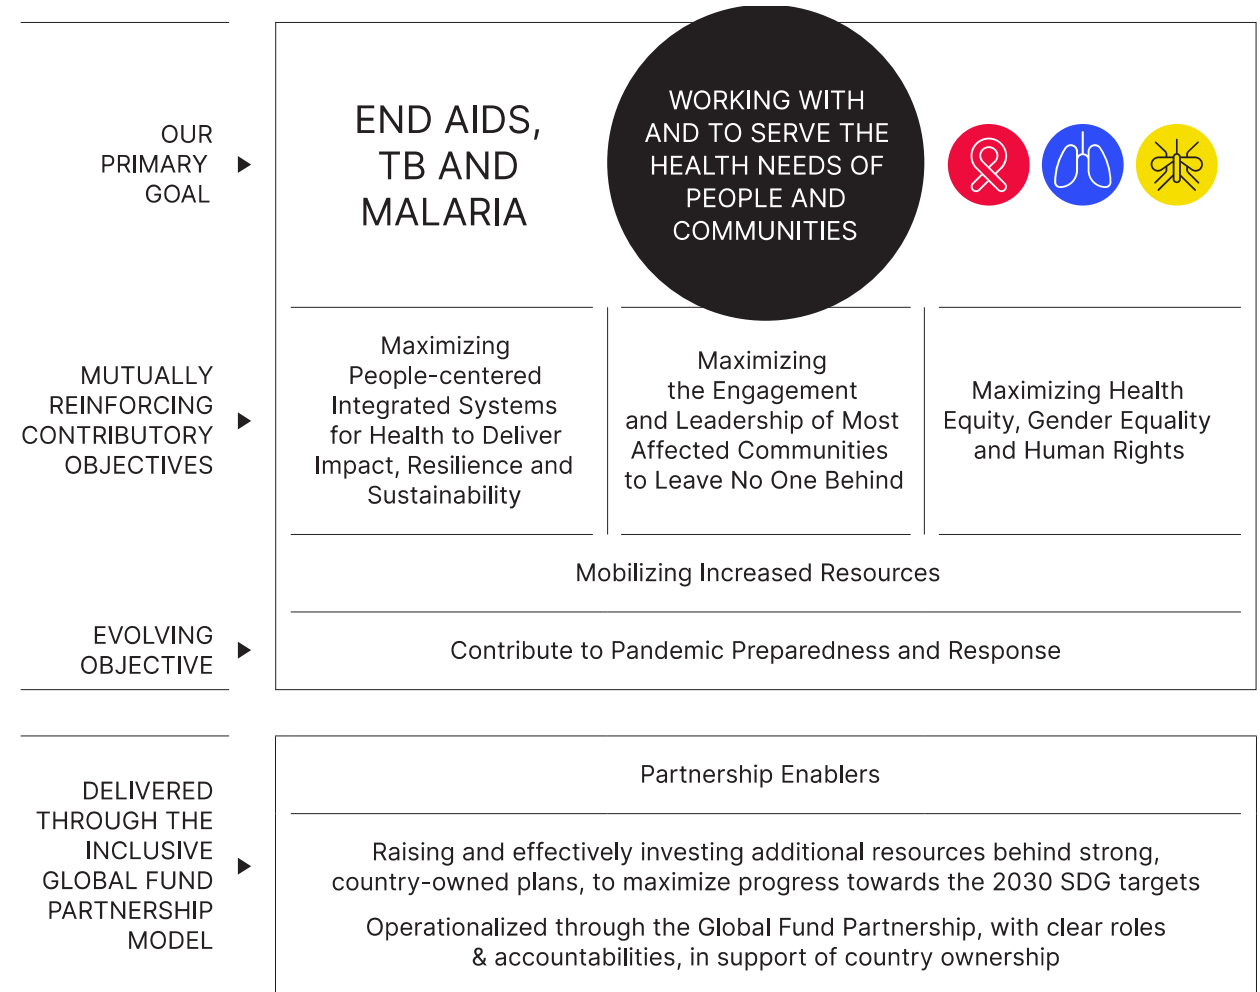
OUR PRIMARY GOAL

END AIDS, TB AND MALARIA

WORKING WITH AND TO SERVE THE HEALTH NEEDS OF PEOPLE AND COMMUNITIES

MUTUALLY REINFORCING CONTRIBUTORY OBJECTIVES

Maximizing People-centered Integrated Systems for Health to Deliver Impact, Resilience and Sustainability

Maximizing the Engagement and Leadership of Most Affected Communities to Leave No One Behind

Maximizing Health Equity, Gender Equality and Human Rights

Mobilizing Increased Resources

EVOLVING OBJECTIVE

Contribute to Pandemic Preparedness and Response

DELIVERED THROUGH THE INCLUSIVE GLOBAL FUND PARTNERSHIP MODEL

Partnership Enablers

Raising and effectively investing additional resources behind strong, country-owned plans, to maximize progress towards the 2030 SDG targets

Operationalized through the Global Fund Partnership, with clear roles & accountabilities, in support of country ownership